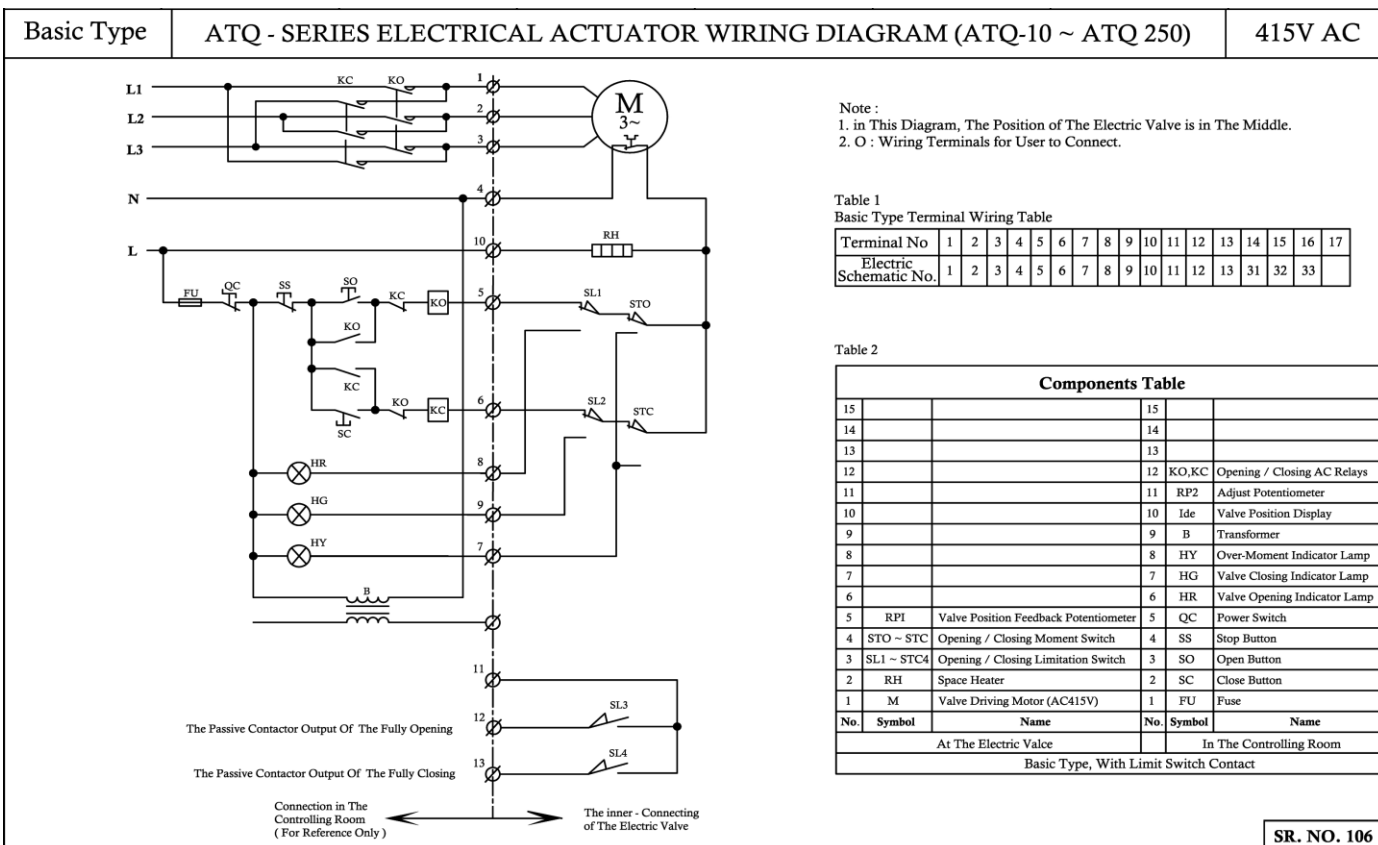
Basic Type | ATQ - SERIES ELECTRICAL ACTUATOR WIRING DIAGRAM (ATQ-10 ~ ATQ 250) | 415V AC

L1
L2
L3
N
L
KC KO
1
2
3
M
3~
4
10
RH
FU QC SS SO KC KO
5
SL1 STO
KO
KC
KO KC
6
SL2 STC
SC
HR
8
HG
9
HY
7
B
11
12
SL3
13
SL4

The Passive Contactor Output Of The Fully Opening
The Passive Contactor Output Of The Fully Closing

Connection in The Controlling Room ( For Reference Only )
The inner - Connecting of The Electric Valve

Note :
1. in This Diagram, The Position of The Electric Valve is in The Middle.
2. O : Wiring Terminals for User to Connect.

Table 1
Basic Type Terminal Wiring Table

| Terminal No | 1 | 2 | 3 | 4 | 5 | 6 | 7 | 8 | 9 | 10 | 11 | 12 | 13 | 14 | 15 | 16 | 17 |
|---|---|---|---|---|---|---|---|---|---|---|---|---|---|---|---|---|---|
| Electric Schematic No. | 1 | 2 | 3 | 4 | 5 | 6 | 7 | 8 | 9 | 10 | 11 | 12 | 13 | 31 | 32 | 33 | |

Table 2

| Components Table | | | | | |
|---|---|---|---|---|---|
| 15 | | | 15 | | |
| 14 | | | 14 | | |
| 13 | | | 13 | | |
| 12 | | | 12 | KO,KC | Opening / Closing AC Relays |
| 11 | | | 11 | RP2 | Adjust Potentiometer |
| 10 | | | 10 | Ide | Valve Position Display |
| 9 | | | 9 | B | Transformer |
| 8 | | | 8 | HY | Over-Moment Indicator Lamp |
| 7 | | | 7 | HG | Valve Closing Indicator Lamp |
| 6 | | | 6 | HR | Valve Opening Indicator Lamp |
| 5 | RPI | Valve Position Feedback Potentiometer | 5 | QC | Power Switch |
| 4 | STO ~ STC | Opening / Closing Moment Switch | 4 | SS | Stop Button |
| 3 | SL1 ~ STC4 | Opening / Closing Limitation Switch | 3 | SO | Open Button |
| 2 | RH | Space Heater | 2 | SC | Close Button |
| 1 | M | Valve Driving Motor (AC415V) | 1 | FU | Fuse |
| No. | Symbol | Name | No. | Symbol | Name |
| At The Electric Valce | | | In The Controlling Room | | |
| Basic Type, With Limit Switch Contact | | | | | |

SR. NO. 106